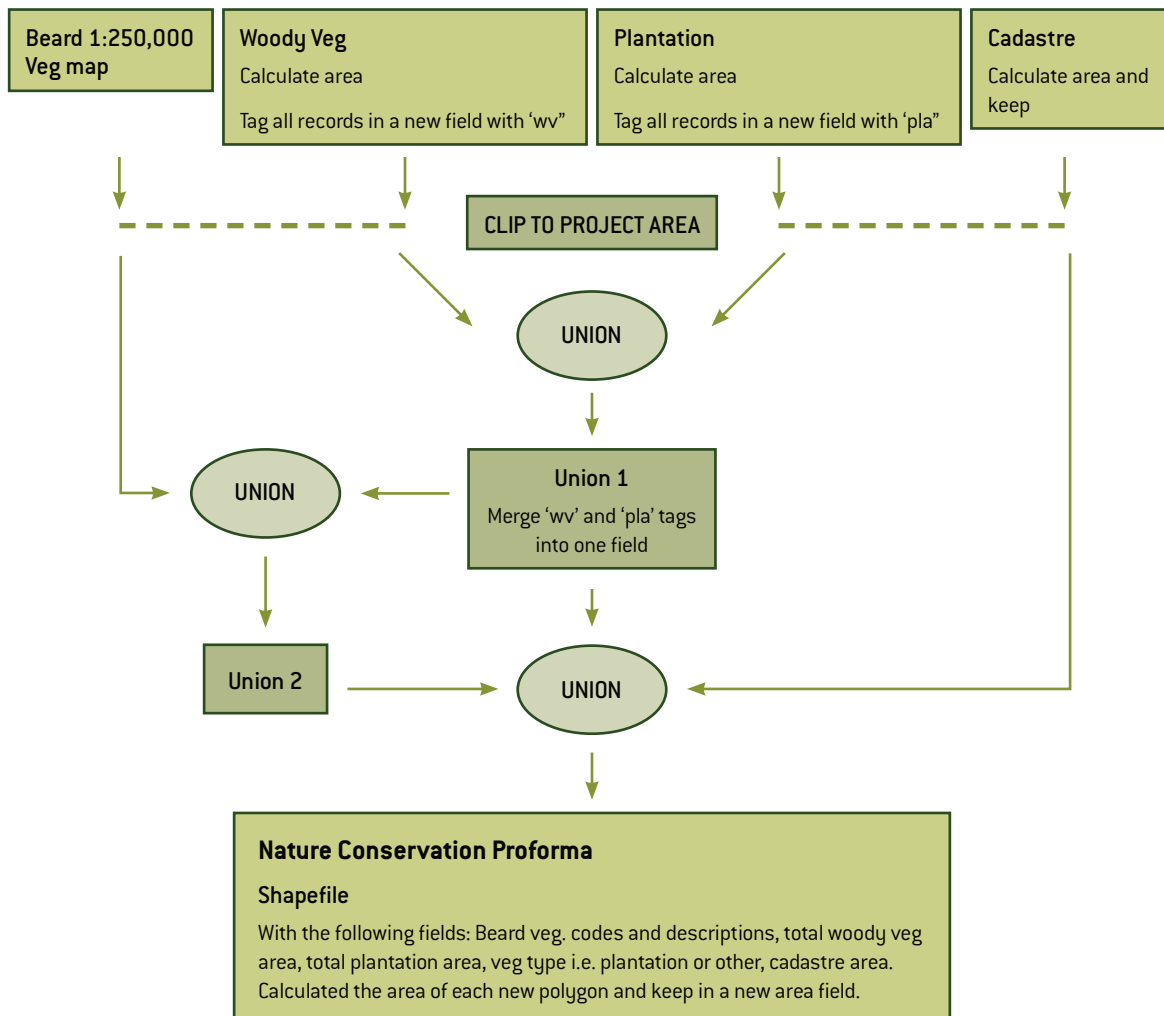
Beard 1:250,000 Veg map

Woody Veg
Calculate area
Tag all records in a new field with 'wv"

Plantation
Calculate area
Tag all records in a new field with 'pla"

Cadastre
Calculate area and keep

CLIP TO PROJECT AREA

UNION

UNION

Union 1
Merge 'wv' and 'pla' tags into one field

Union 2

UNION

Nature Conservation Proforma

Shapefile

With the following fields: Beard veg. codes and descriptions, total woody veg area, total plantation area, veg type i.e. plantation or other, cadastre area. Calculated the area of each new polygon and keep in a new area field.